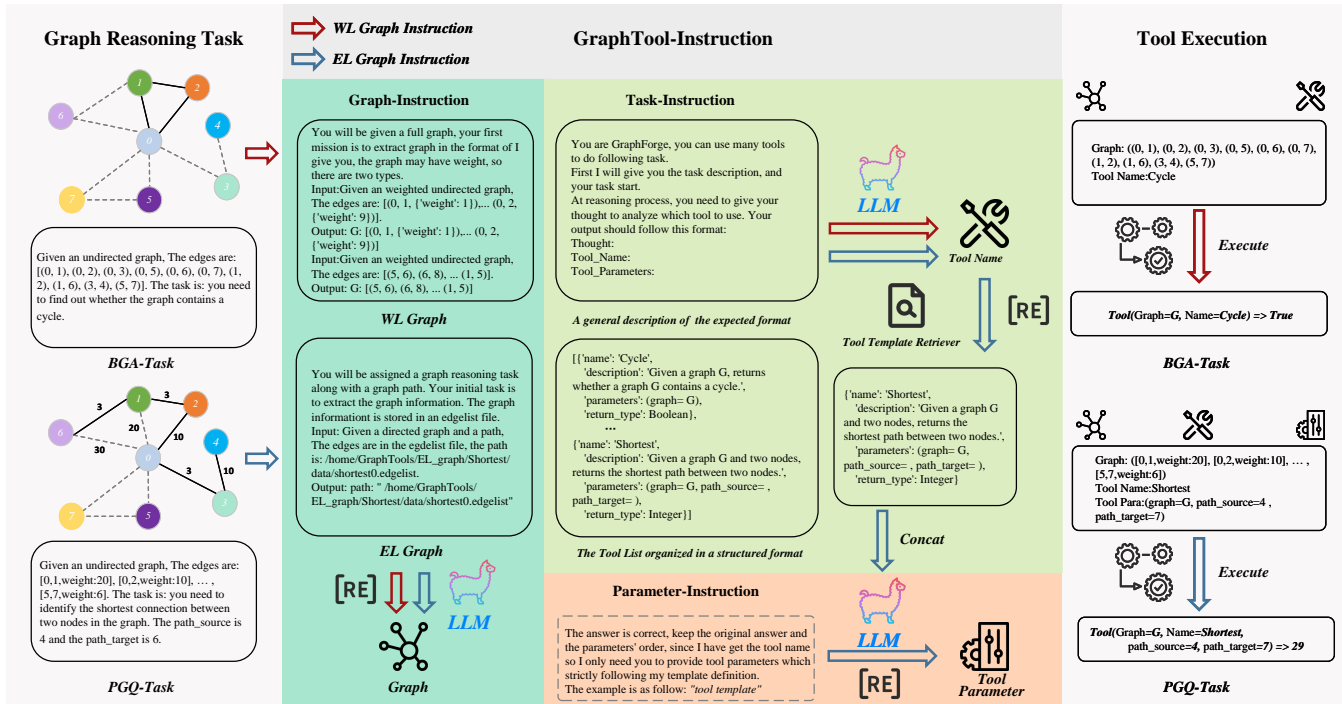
Graph Reasoning Task

WL Graph Instruction

EL Graph Instruction

GraphTool-Instruction

Tool Execution

1 2 6 0 4 3 7 5

Given an undirected graph, The edges are: [(0, 1), (0, 2), (0, 3), (0, 5), (0, 6), (0, 7), (1, 2), (1, 6), (3, 4), (5, 7)]. The task is: you need to find out whether the graph contains a cycle.

BGA-Task

1 2 6 0 4 3 7 5 3 3 20 10 30 3 10

Given an undirected graph, The edges are: [0,1,weight:20], [0,2,weight:10], … , [5,7,weight:6]. The task is: you need to identify the shortest connection between two nodes in the graph. The path_source is 4 and the path_target is 6.

PGQ-Task

Graph-Instruction

You will be given a full graph, your first mission is to extract graph in the format of I give you, the graph may have weight, so there are two types.
Input:Given an weighted undirected graph, The edges are: [(0, 1, {'weight': 1}),... (0, 2, {'weight': 9})].
Output: G: [(0, 1, {'weight': 1}),... (0, 2, {'weight': 9})]
Input:Given an weighted undirected graph, The edges are: [(5, 6), (6, 8), ... (1, 5)].
Output: G: [(5, 6), (6, 8), ... (1, 5)]

WL Graph

You will be assigned a graph reasoning task along with a graph path. Your initial task is to extract the graph information. The graph informationt is stored in an edgelist file.
Input: Given a directed graph and a path, The edges are in the edgelist file, the path is: /home/GraphTools/EL_graph/Shortest/data/shortest0.edgelist.
Output: path: " /home/GraphTools/EL_graph/Shortest/data/shortest0.edgelist"

EL Graph

[RE]

LLM

Graph

Task-Instruction

You are GraphForge, you can use many tools to do following task.
First I will give you the task description, and your task start.
At reasoning process, you need to give your thought to analyze which tool to use. Your output should follow this format:
Thought:
Tool_Name:
Tool_Parameters:

A general description of the expected format

[{'name': 'Cycle',
'description': 'Given a graph G, returns whether a graph G contains a cycle.',
'parameters': (graph= G),
'return_type': Boolean},
…
{'name': 'Shortest',
'description': 'Given a graph G and two nodes, returns the shortest path between two nodes.',
'parameters': (graph= G, path_source= , path_target= ),
'return_type': Integer}]

The Tool List organized in a structured format

LLM

Tool Name

[RE]

Tool Template Retriever

{'name': 'Shortest',
'description': 'Given a graph G and two nodes, returns the shortest path between two nodes.',
'parameters': (graph= G, path_source= , path_target= ),
'return_type': Integer}

Concat

Parameter-Instruction

The answer is correct, keep the original answer and the parameters' order, since I have get the tool name so I only need you to provide tool parameters which strictly following my template definition.
The example is as follow: "tool template"

LLM

[RE]

Tool Parameter

Graph: ((0, 1), (0, 2), (0, 3), (0, 5), (0, 6), (0, 7), (1, 2), (1, 6), (3, 4), (5, 7))
Tool Name:Cycle

Execute

Tool(Graph=G, Name=Cycle) => True

BGA-Task

Graph: ([0,1,weight:20], [0,2,weight:10], … , [5,7,weight:6])
Tool Name:Shortest
Tool Para:(graph=G, path_source=4 , path_target=7)

Execute

Tool(Graph=G, Name=Shortest, path_source=4, path_target=7) => 29

PGQ-Task